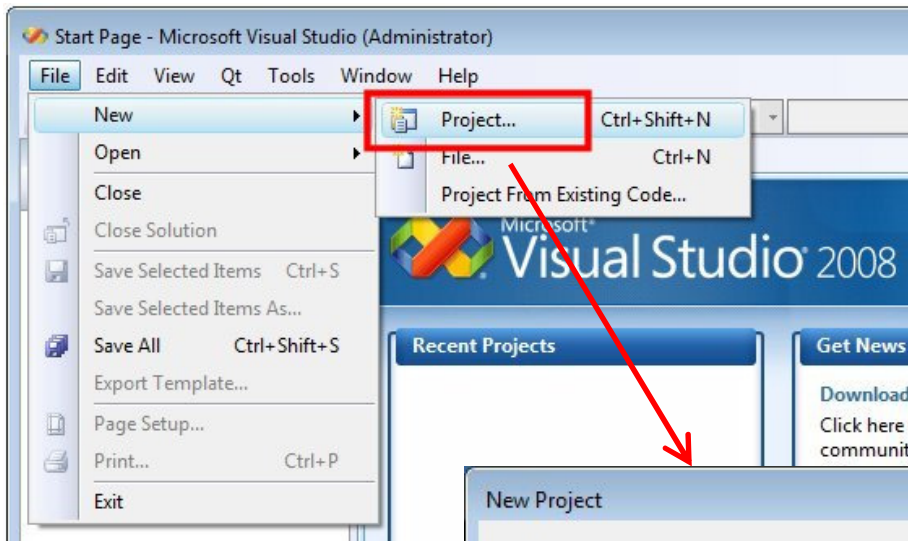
Start Page - Microsoft Visual Studio (Administrator)

File Edit View Qt Tools Window Help

New
Open
Close
Close Solution
Save Selected Items Ctrl+S
Save Selected Items As...
Save All Ctrl+Shift+S
Export Template...
Page Setup...
Print... Ctrl+P
Exit

Project... Ctrl+Shift+N
File... Ctrl+N
Project From Existing Code...

Microsoft® Visual Studio® 2008

Recent Projects

Get News

Download

Click here

communit

New Project